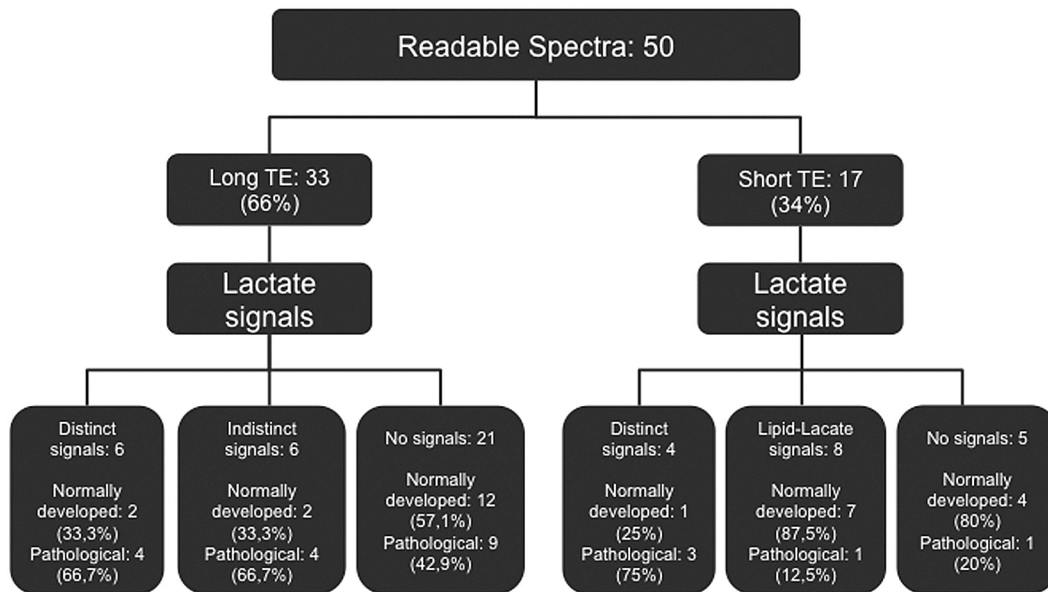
Readable Spectra: 50

Long TE: 33 (66%)

Short TE: 17 (34%)

Lactate signals

Lactate signals

Distinct signals: 6

Normally developed: 2 (33,3%)
Pathological: 4 (66,7%)

Indistinct signals: 6

Normally developed: 2 (33,3%)
Pathological: 4 (66,7%)

No signals: 21

Normally developed: 12 (57,1%)
Pathological: 9 (42,9%)

Distinct signals: 4

Normally developed: 1 (25%)
Pathological: 3 (75%)

Lipid-Lacate signals: 8

Normally developed: 7 (87,5%)
Pathological: 1 (12,5%)

No signals: 5

Normally developed: 4 (80%)
Pathological: 1 (20%)